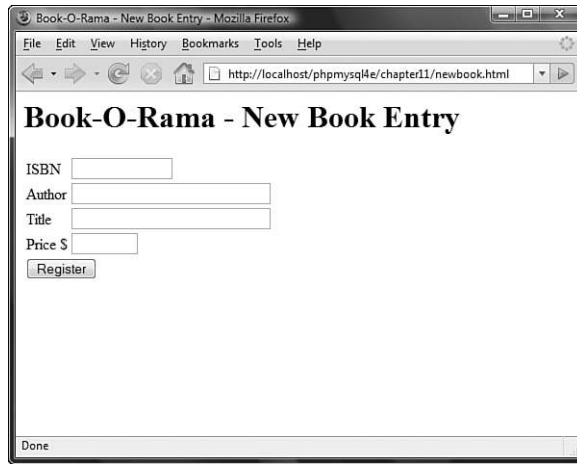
Book-O-Rama - New Book Entry - Mozilla Firefox

File Edit View History Bookmarks Tools Help

http://localhost/phpmysql4e/chapter11/newbook.html

# Book-O-Rama - New Book Entry

ISBN
Author
Title
Price $
Register

Done